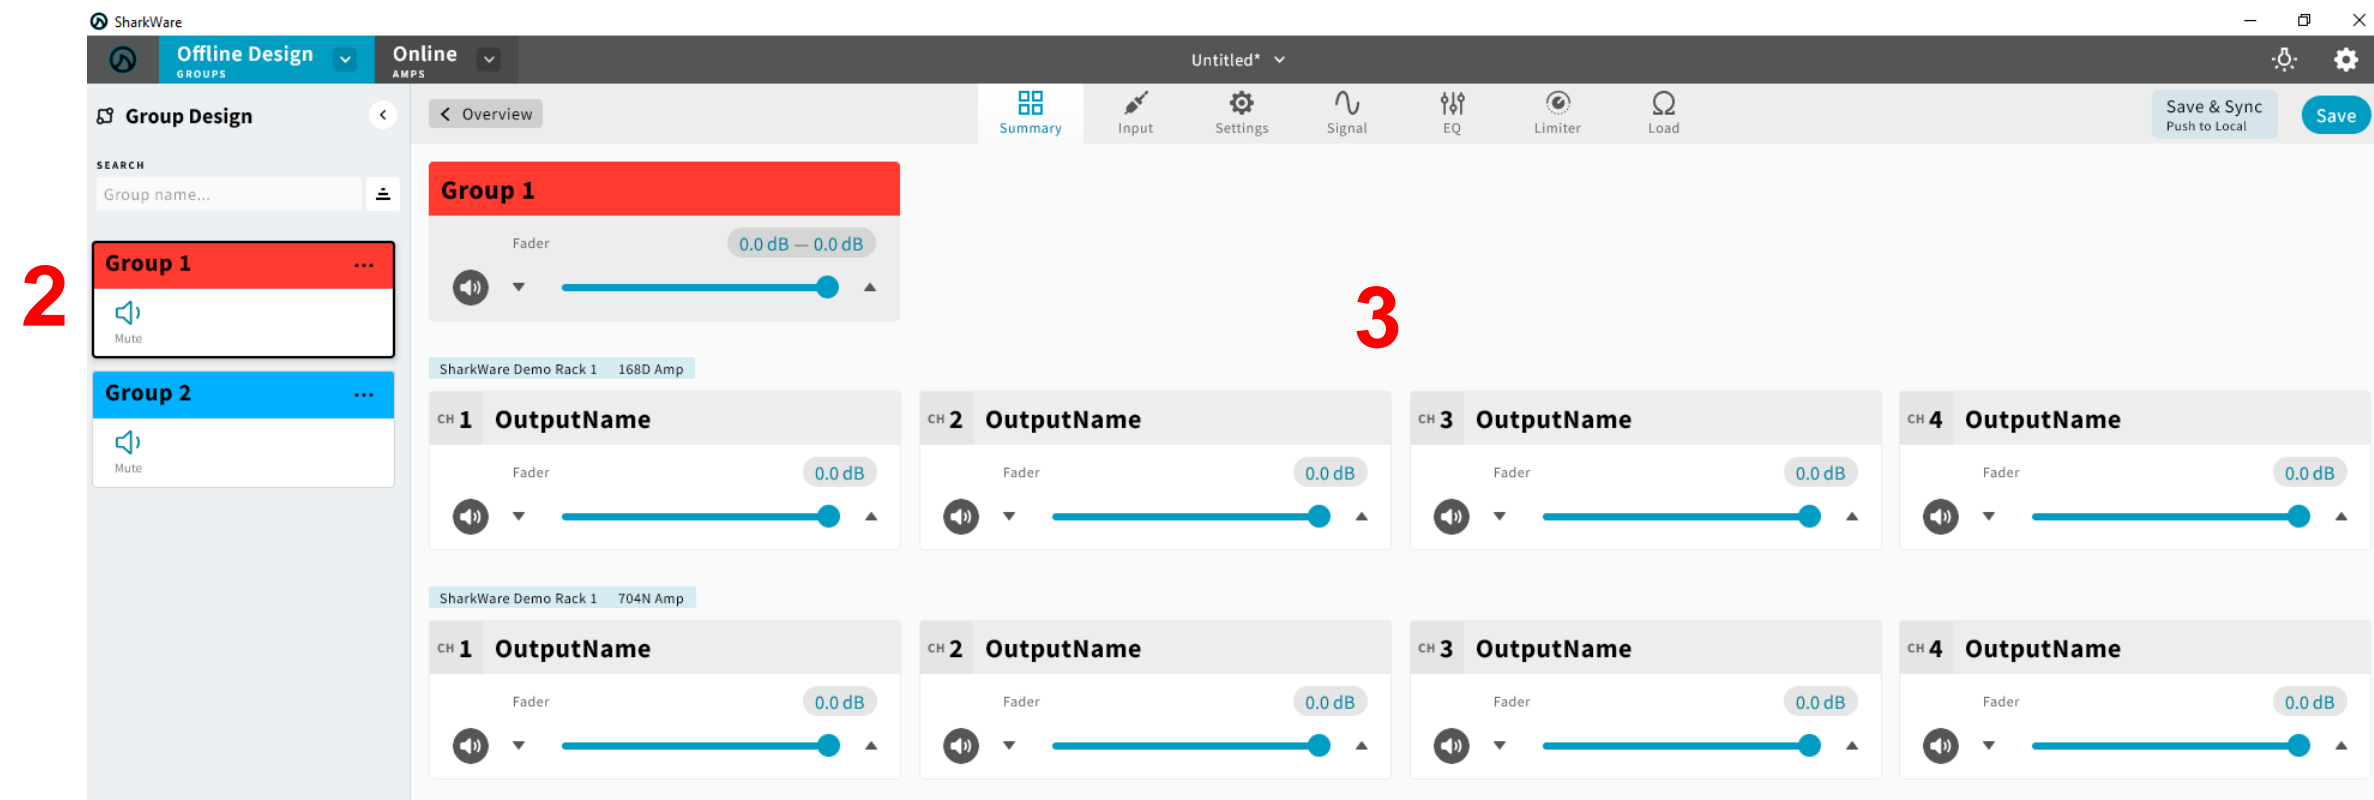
SharkWare

Offline Design
GROUPS

Online
AMPS

Untitled*

Group Design

SEARCH

Group name...

2

Group 1 ...

Mute

Group 2 ...

Mute

Overview

Summary Input Settings Signal EQ Limiter Load

Save & Sync
Push to Local

Save

Group 1

Fader 0.0 dB — 0.0 dB

3

SharkWare Demo Rack 1 168D Amp

CH 1 OutputName
Fader 0.0 dB

CH 2 OutputName
Fader 0.0 dB

CH 3 OutputName
Fader 0.0 dB

CH 4 OutputName
Fader 0.0 dB

SharkWare Demo Rack 1 704N Amp

CH 1 OutputName
Fader 0.0 dB

CH 2 OutputName
Fader 0.0 dB

CH 3 OutputName
Fader 0.0 dB

CH 4 OutputName
Fader 0.0 dB